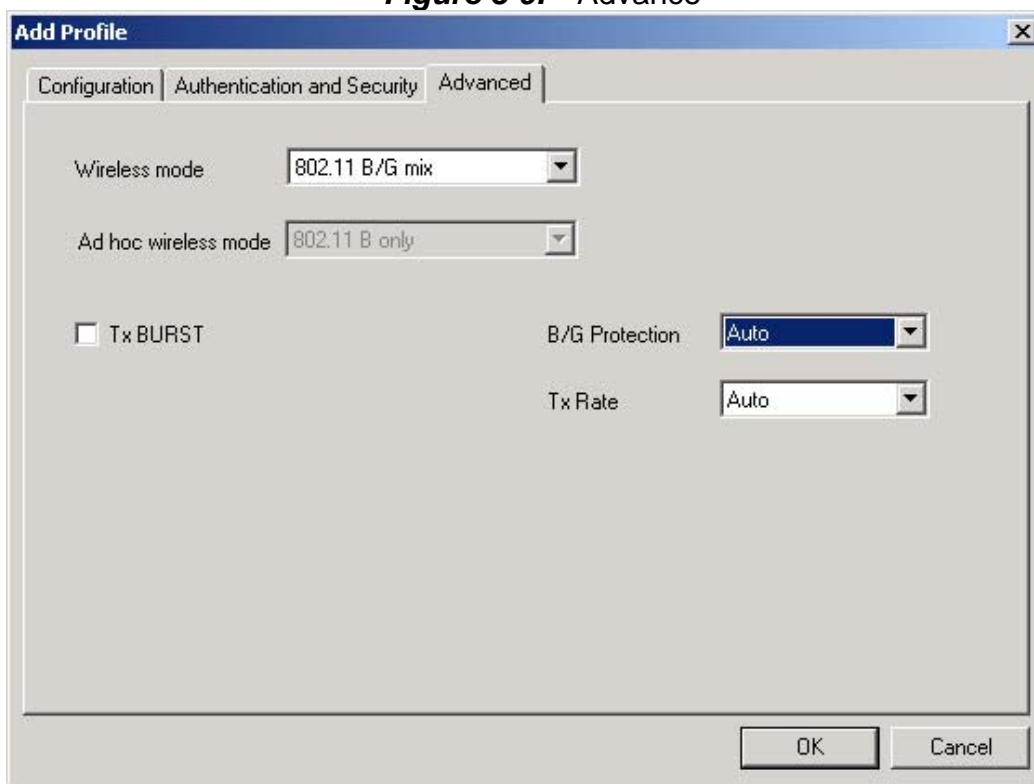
Figure 3-9: Advance

Add Profile

×

Configuration | Authentication and Security | Advanced

Wireless mode 802.11 B/G mix

Ad hoc wireless mode 802.11 B only

Tx BURST

B/G Protection Auto

Tx Rate Auto

OK Cancel